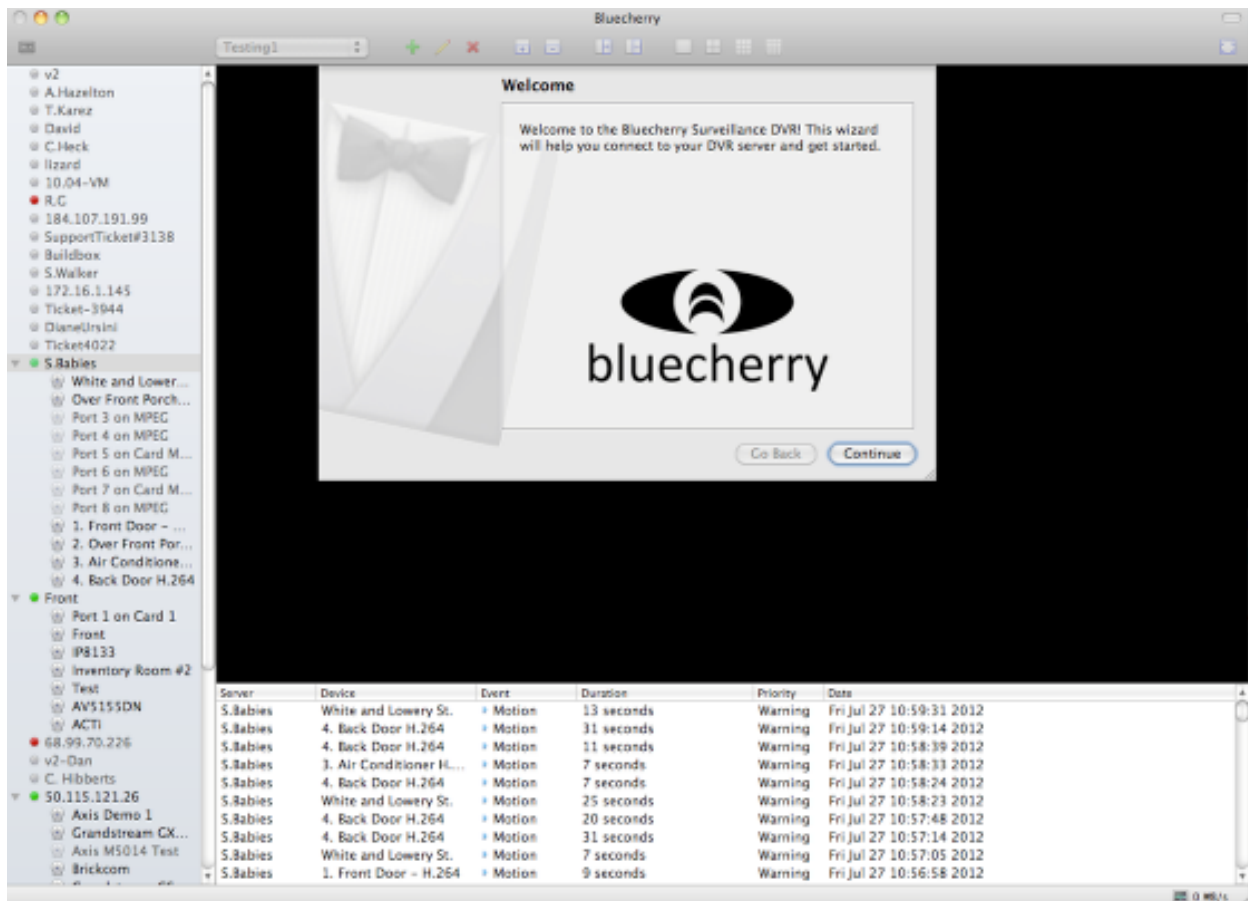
Bluecherry

Testing1

v2
A.Hazelton
T.Karez
David
C.Heck
lizard
10.04-VM
R.C
184.107.191.99
SupportTicket#3138
Buildbox
S.Walker
172.16.1.145
Ticket-3944
DianeUrsini
Ticket4022
S.Babies
White and Lower...
Over Front Porch...
Port 3 on MPEG
Port 4 on MPEG
Port 5 on Card M...
Port 6 on MPEG
Port 7 on Card M...
Port 8 on MPEG
1. Front Door - ...
2. Over Front Por...
3. Air Conditione...
4. Back Door H.264
Front
Port 1 on Card 1
Front
IP8133
Inventory Room #2
Test
AV5155DN
ACTi
68.99.70.226
v2-Dan
C. Hibberts
50.115.121.26
Axis Demo 1
Grandstream GX...
Axis M5014 Test
Brickcom

Welcome

Welcome to the Bluecherry Surveillance DVR! This wizard will help you connect to your DVR server and get started.

bluecherry

Go Back
Continue

| Server | Device | Event | Duration | Priority | Date |
|---|---|---|---|---|---|
| S.Babies | White and Lowery St. | Motion | 13 seconds | Warning | Fri Jul 27 10:59:31 2012 |
| S.Babies | 4. Back Door H.264 | Motion | 31 seconds | Warning | Fri Jul 27 10:59:14 2012 |
| S.Babies | 4. Back Door H.264 | Motion | 11 seconds | Warning | Fri Jul 27 10:58:39 2012 |
| S.Babies | 3. Air Conditioner H... | Motion | 7 seconds | Warning | Fri Jul 27 10:58:33 2012 |
| S.Babies | 4. Back Door H.264 | Motion | 7 seconds | Warning | Fri Jul 27 10:58:24 2012 |
| S.Babies | White and Lowery St. | Motion | 25 seconds | Warning | Fri Jul 27 10:58:23 2012 |
| S.Babies | 4. Back Door H.264 | Motion | 20 seconds | Warning | Fri Jul 27 10:57:48 2012 |
| S.Babies | 4. Back Door H.264 | Motion | 31 seconds | Warning | Fri Jul 27 10:57:14 2012 |
| S.Babies | White and Lowery St. | Motion | 7 seconds | Warning | Fri Jul 27 10:57:05 2012 |
| S.Babies | 1. Front Door - H.264 | Motion | 9 seconds | Warning | Fri Jul 27 10:56:58 2012 |

0 MB/s